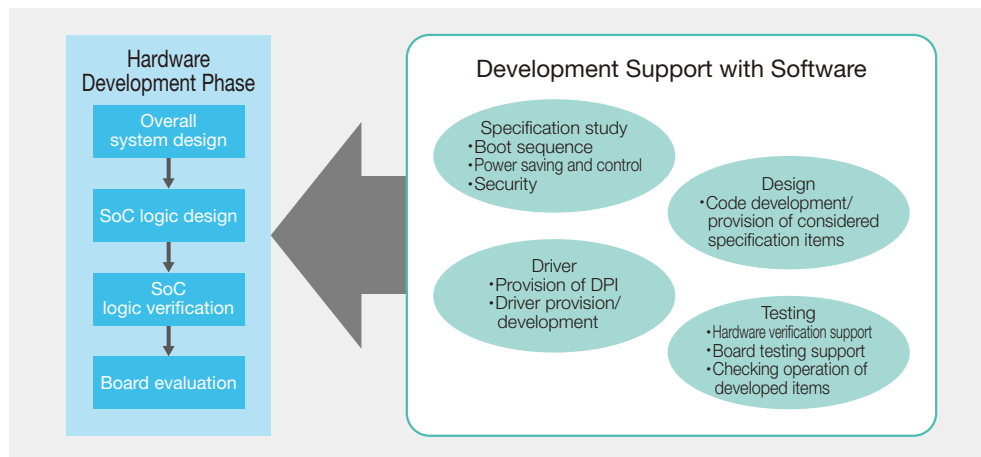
Hardware Development Phase

Overall system design

SoC logic design

SoC logic verification

Board evaluation

Development Support with Software

Specification study
・Boot sequence
・Power saving and control
・Security

Design
・Code development/ provision of considered specification items

Driver
・Provision of DPI
・Driver provision/ development

Testing
・Hardware verification support
・Board testing support
・Checking operation of developed items